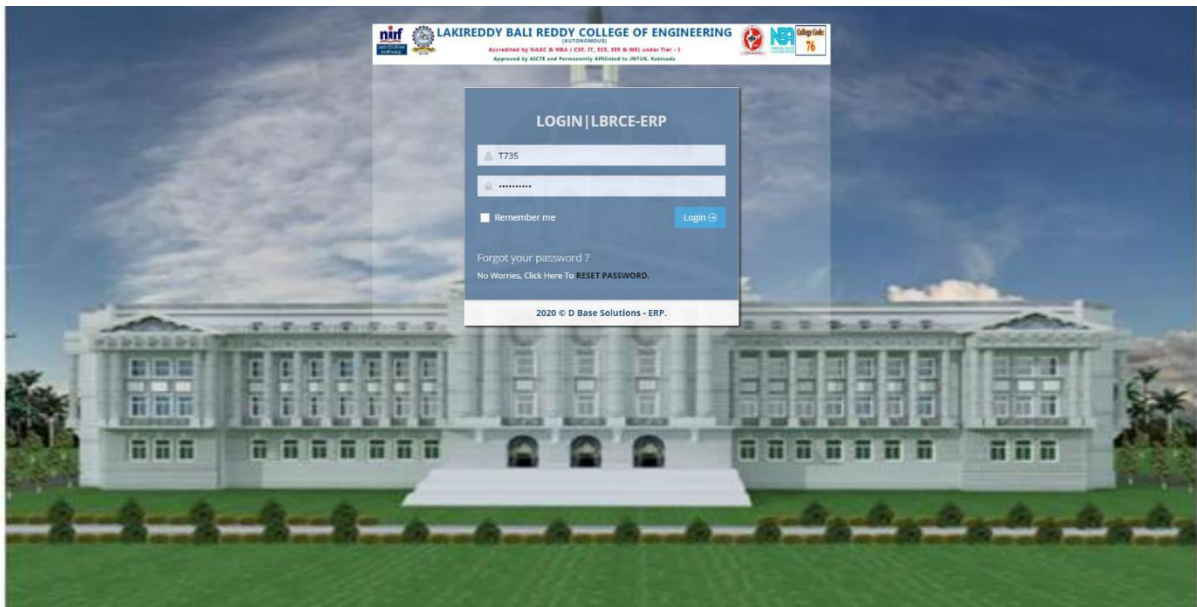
nirf

LAKIREDDY BALI REDDY COLLEGE OF ENGINEERING
(AUTONOMOUS)
Accredited by NAAC & NBA ( CSE, IT, ECE, EEE & ME) under Tier - I
Approved by AICTE and Permanently Affiliated to JNTUK, Kakinada

NBA

College Code 76

LOGIN|LBRCE-ERP

T735

••••••••••

Remember me

Login

Forgot your password ?

No Worries, Click Here To RESET PASSWORD.

2020 © D Base Solutions - ERP.